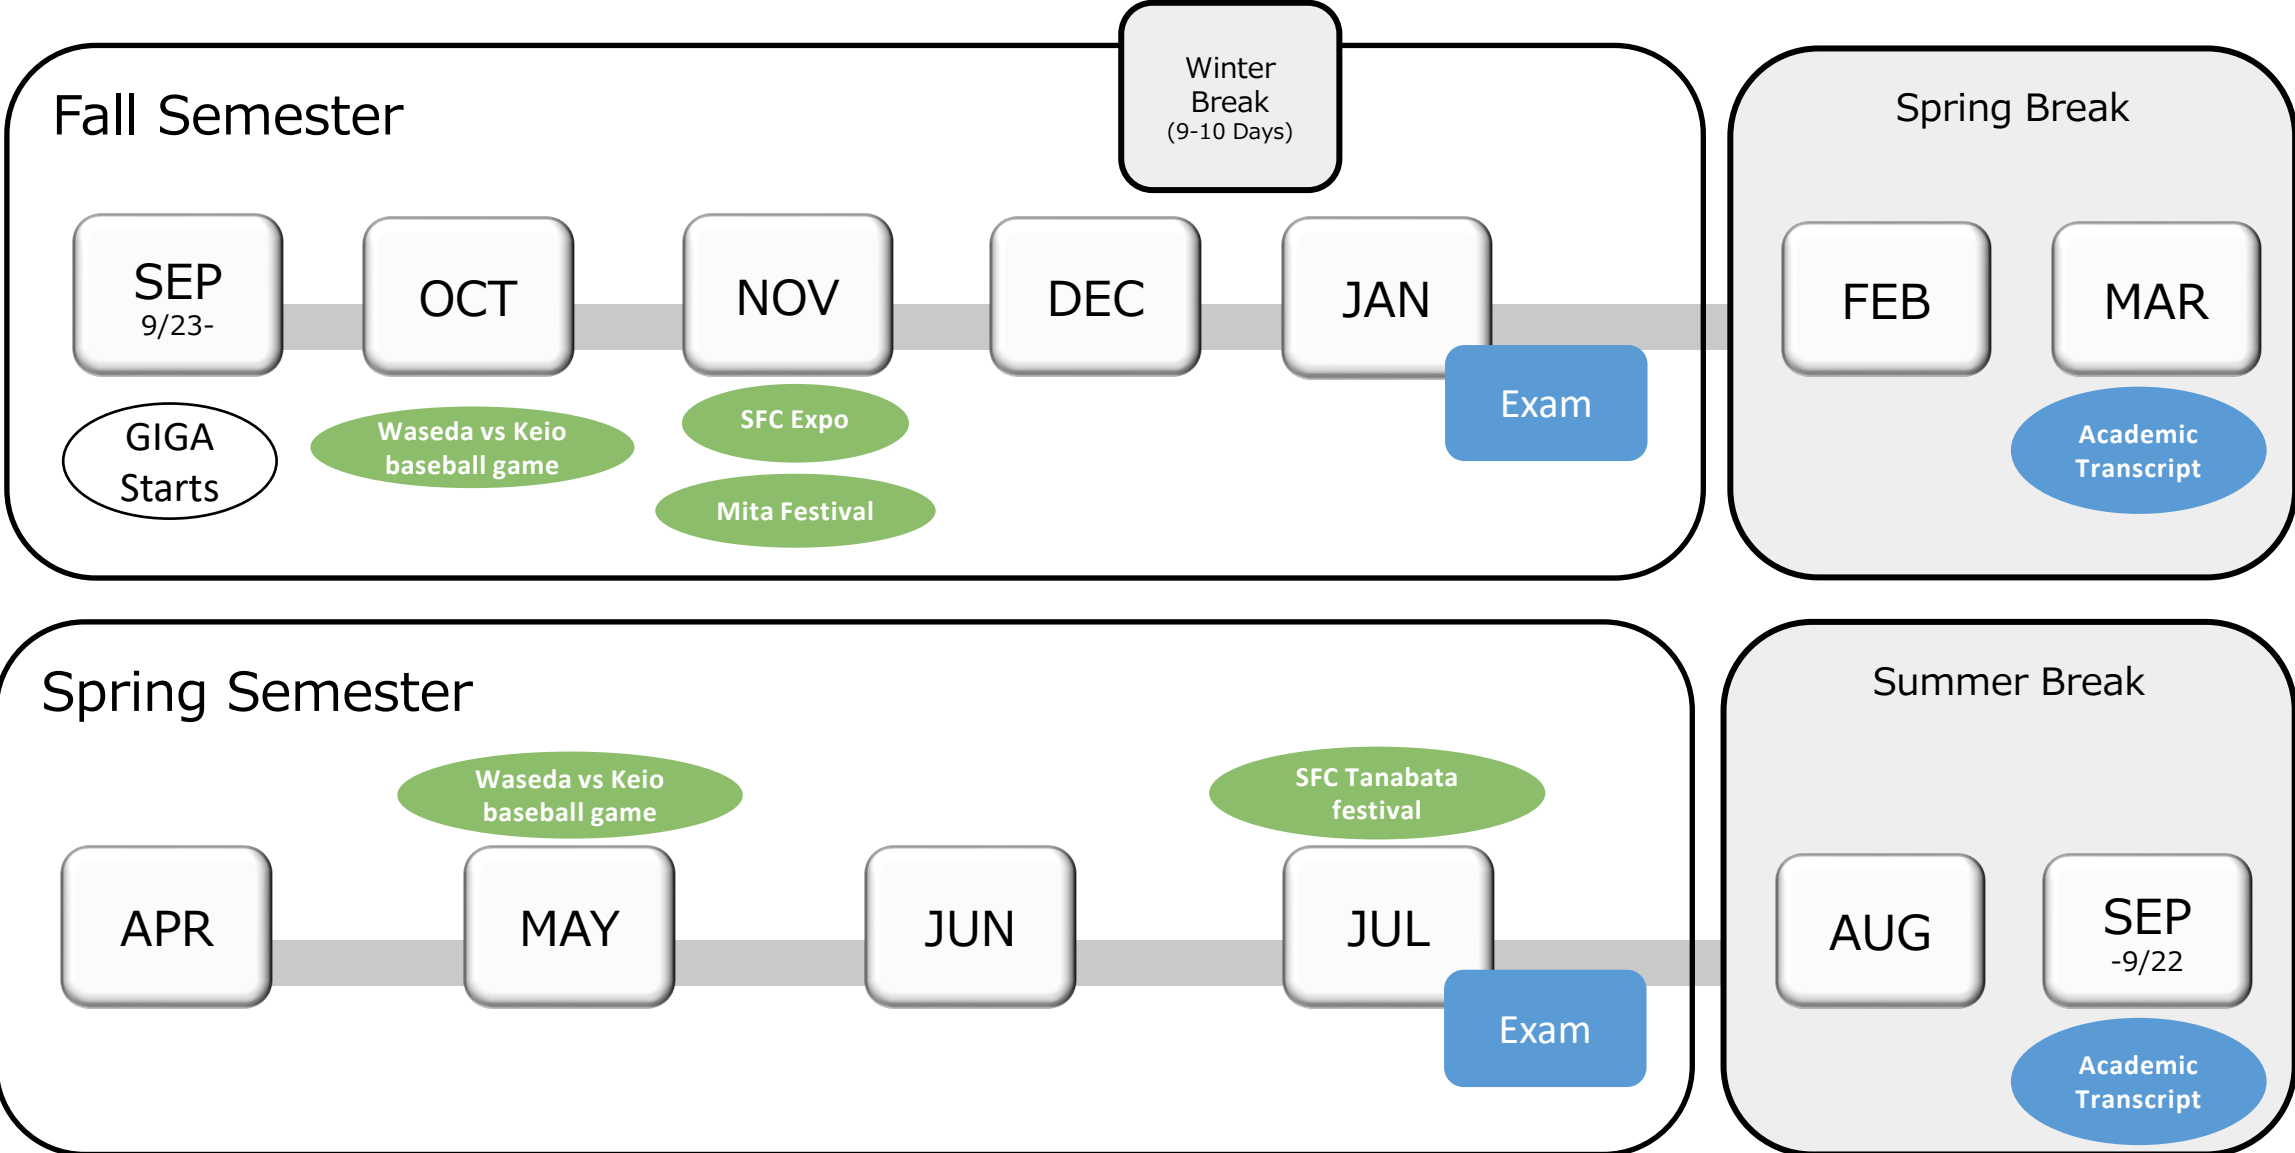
Fall Semester

Winter Break (9-10 Days)

SEP 9/23-

OCT

NOV

DEC

JAN

Exam

GIGA Starts

Waseda vs Keio baseball game

SFC Expo

Mita Festival

Spring Break

FEB

MAR

Academic Transcript

Spring Semester

Waseda vs Keio baseball game

SFC Tanabata festival

APR

MAY

JUN

JUL

Exam

Summer Break

AUG

SEP -9/22

Academic Transcript